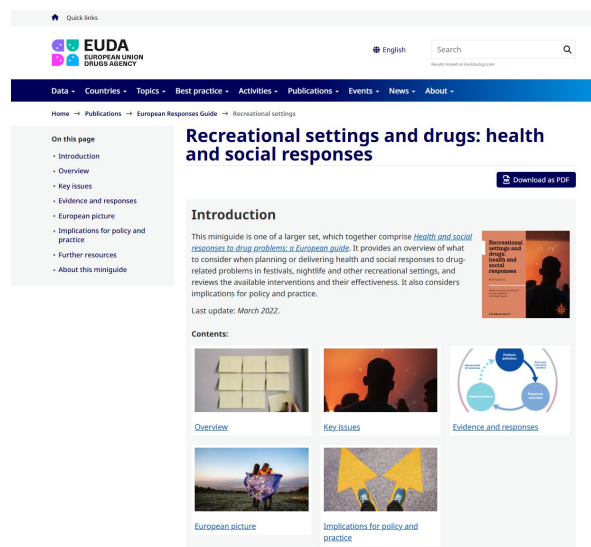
Quick links

EUDA
EUROPEAN UNION DRUGS AGENCY

English

Search

Results hosted on duckduckgo.com

Data Countries Topics Best practice Activities Publications Events News About

Home → Publications → European Responses Guide → Recreational settings

On this page

Introduction
Overview
Key issues
Evidence and responses
European picture
Implications for policy and practice
Further resources
About this miniguide

Recreational settings and drugs: health and social responses

Download as PDF

Introduction

This miniguide is one of a larger set, which together comprise Health and social responses to drug problems: a European guide. It provides an overview of what to consider when planning or delivering health and social responses to drug-related problems in festivals, nightlife and other recreational settings, and reviews the available interventions and their effectiveness. It also considers implications for policy and practice.

Last update: March 2022.

Recreational settings and drugs: health and social responses

Contents:

Overview

Key issues

Problem definition

Evidence and responses

European picture

Implications for policy and practice